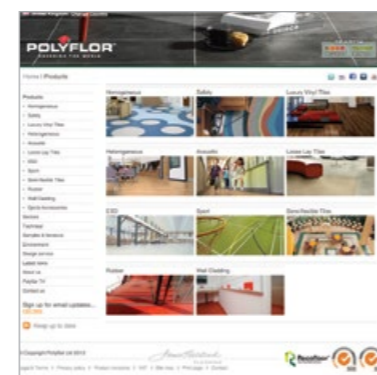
POLYFLOR

Home | Products

Products
Homogeneous
Safety
Luxury Vinyl Tiles
Heterogeneous
Acoustic
Loose Lay Tiles
ESD
Sport
Semi flexible Tiles
Rubber
Wall Cladding
Sports Accessories
Services
Technical
Samples & literature
Environment
Design service
Latest news
About us
Polyflor TV
Contact us

Sign up for email updates...

Keep up to date

Homogeneous | Safety | Luxury Vinyl Tiles
Heterogeneous | Acoustic | Loose Lay Tiles
ESD | Sport | Semi flexible Tiles
Rubber | Wall Cladding

© Copyright Polyflor Ltd 2012

Recofloor